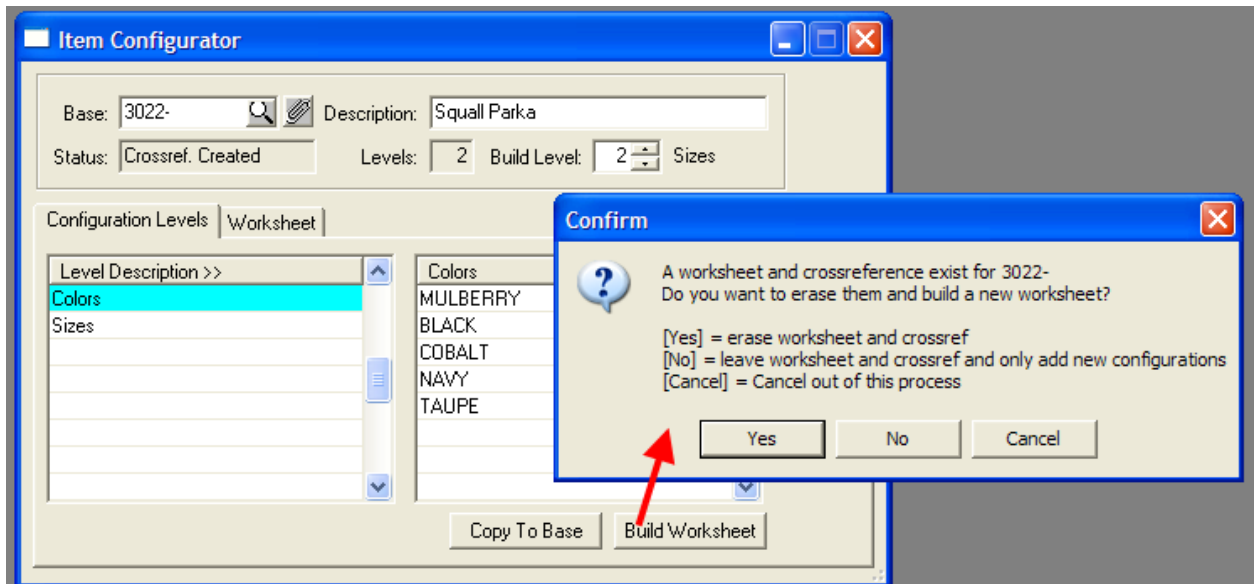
Item Configurator

Base: 3022-
Description: Squall Parka
Status: Crossref. Created
Levels: 2
Build Level: 2
Sizes

Configuration Levels
Worksheet

Level Description >>
Colors
Sizes

Colors
MULBERRY
BLACK
COBALT
NAVY
TAUPE

Copy To Base
Build Worksheet

Confirm

A worksheet and crossreference exist for 3022-
Do you want to erase them and build a new worksheet?

[Yes] = erase worksheet and crossref
[No] = leave worksheet and crossref and only add new configurations
[Cancel] = Cancel out of this process

Yes
No
Cancel